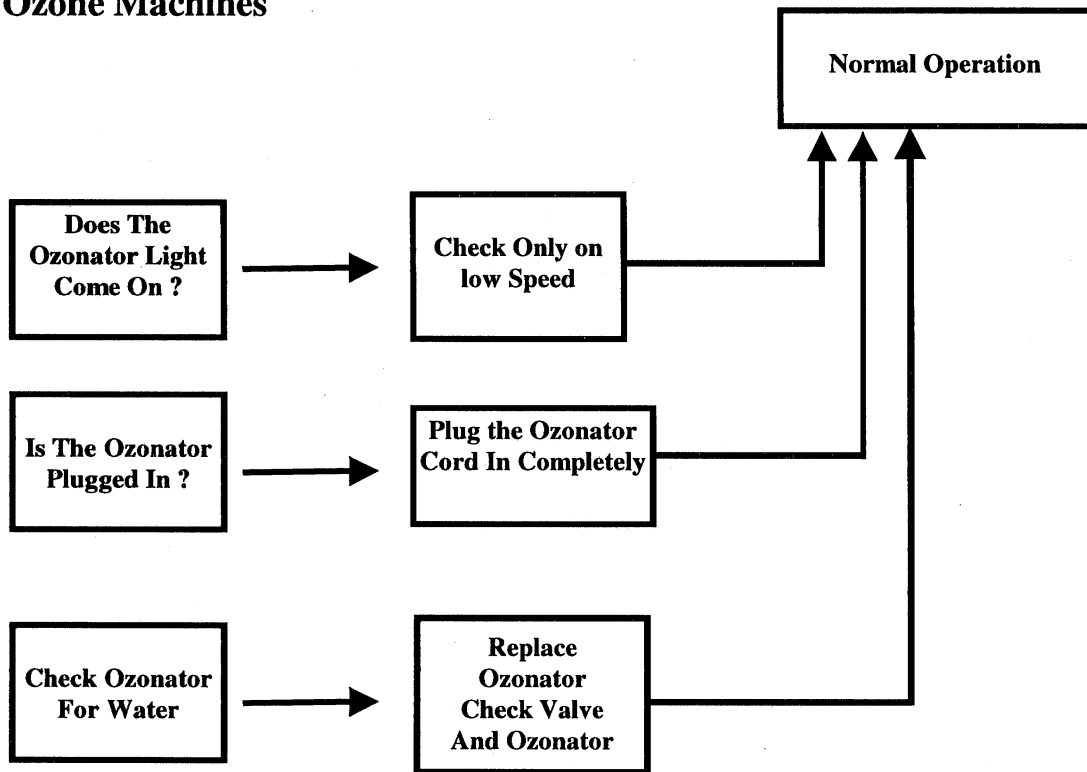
Ozone Machines

Normal Operation

Does The Ozonator Light Come On ?

Check Only on low Speed

Is The Ozonator Plugged In ?

Plug the Ozonator Cord In Completely

Check Ozonator For Water

Replace Ozonator Check Valve And Ozonator